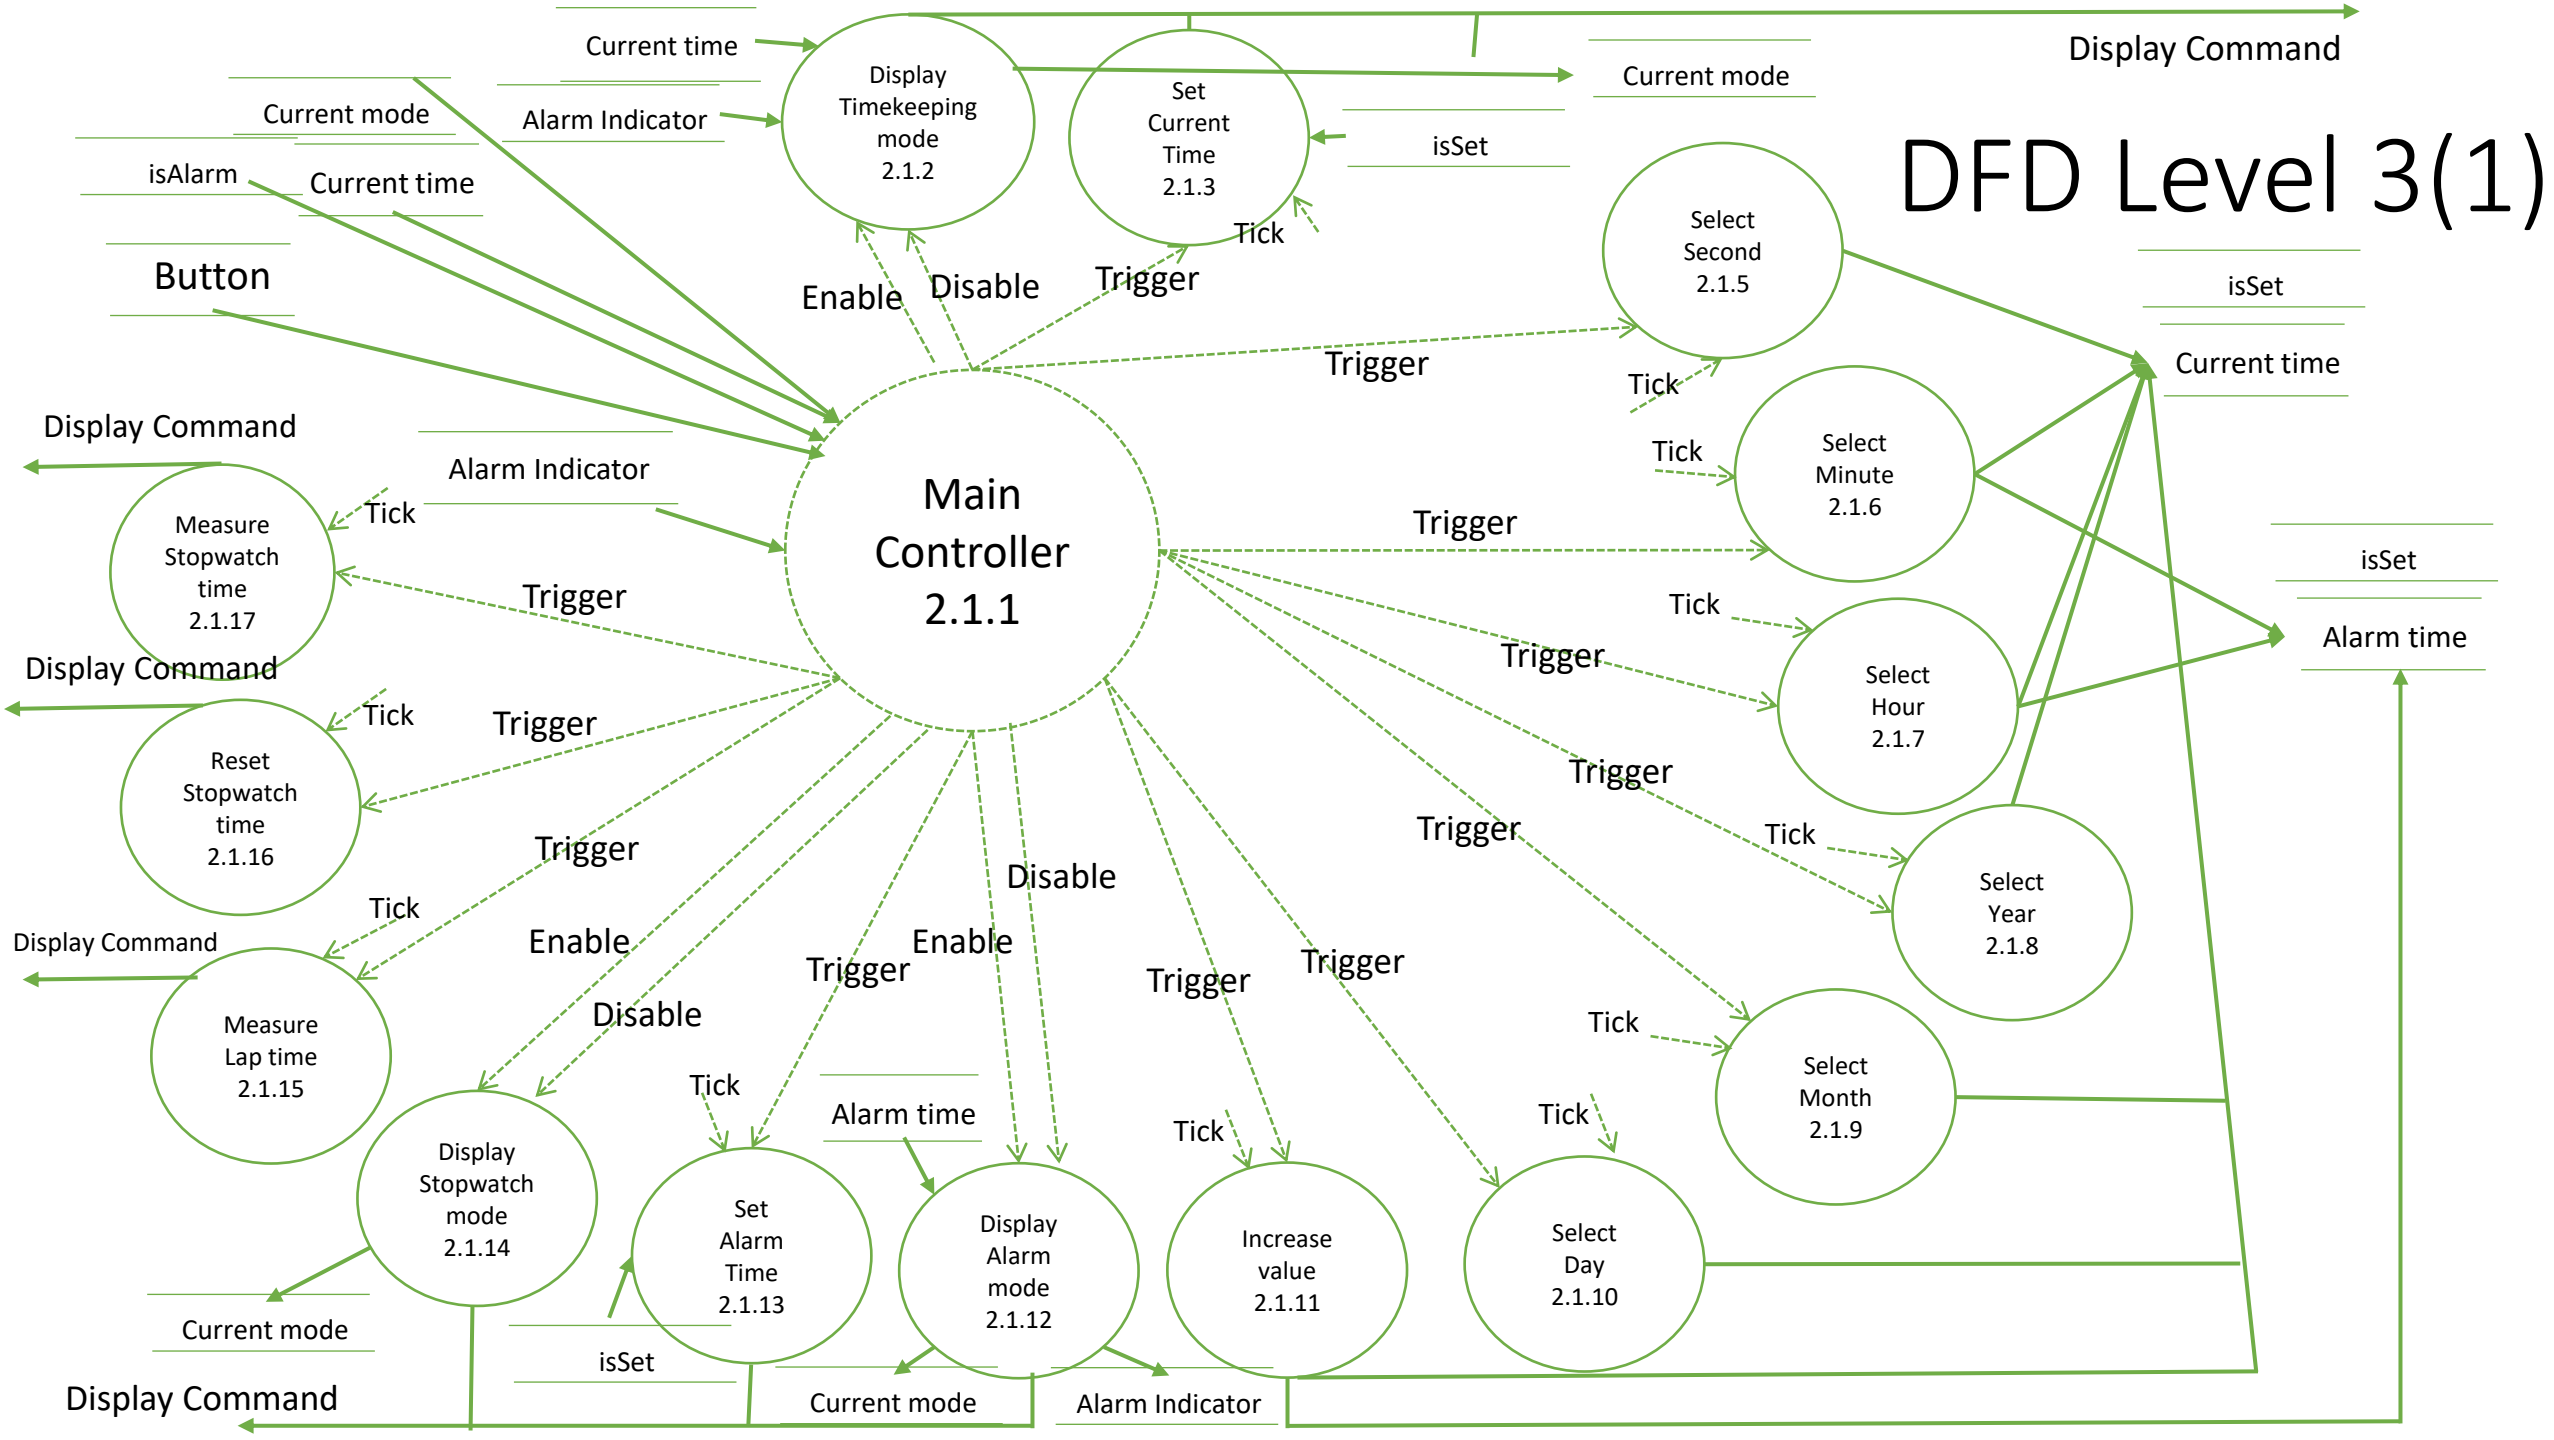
DFD Level 3(1)

Main Controller 2.1.1

Display Timekeeping mode 2.1.2

Set Current Time 2.1.3

Select Second 2.1.5

Select Minute 2.1.6

Select Hour 2.1.7

Select Year 2.1.8

Select Month 2.1.9

Select Day 2.1.10

Increase value 2.1.11

Display Alarm mode 2.1.12

Set Alarm Time 2.1.13

Display Stopwatch mode 2.1.14

Measure Lap time 2.1.15

Reset Stopwatch time 2.1.16

Measure Stopwatch time 2.1.17

Current time
Current mode
Alarm Indicator
isAlarm
Current time
Button
Display Command
Current mode
isSet
Tick
Enable
Disable
Trigger
Trigger
Tick
isSet
Current time
Tick
Trigger
Tick
isSet
Alarm time
Trigger
Tick
Trigger
Tick
Trigger
Trigger
Tick
Display Command
Alarm Indicator
Tick
Trigger
Measure
Display Command
Tick
Trigger
Trigger
Tick
Display Command
Enable
Disable
Trigger
Enable
Disable
Trigger
Trigger
Tick
Tick
Tick
Alarm time
Tick
Current mode
isSet
Display Command
Current mode
Alarm Indicator